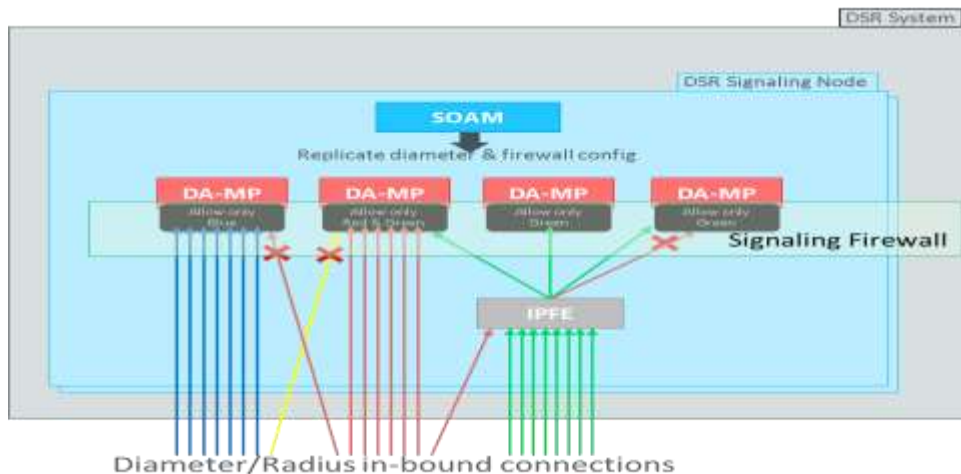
DSR System

DSR Signaling Node

SOAM

Replicate diameter & firewall config

DA-MP
Allow only Blue

DA-MP
Allow only Red & Green

DA-MP
Allow only Green

DA-MP
Allow only Green

Signaling Firewall

IPFE

Diameter/Radius in-bound connections